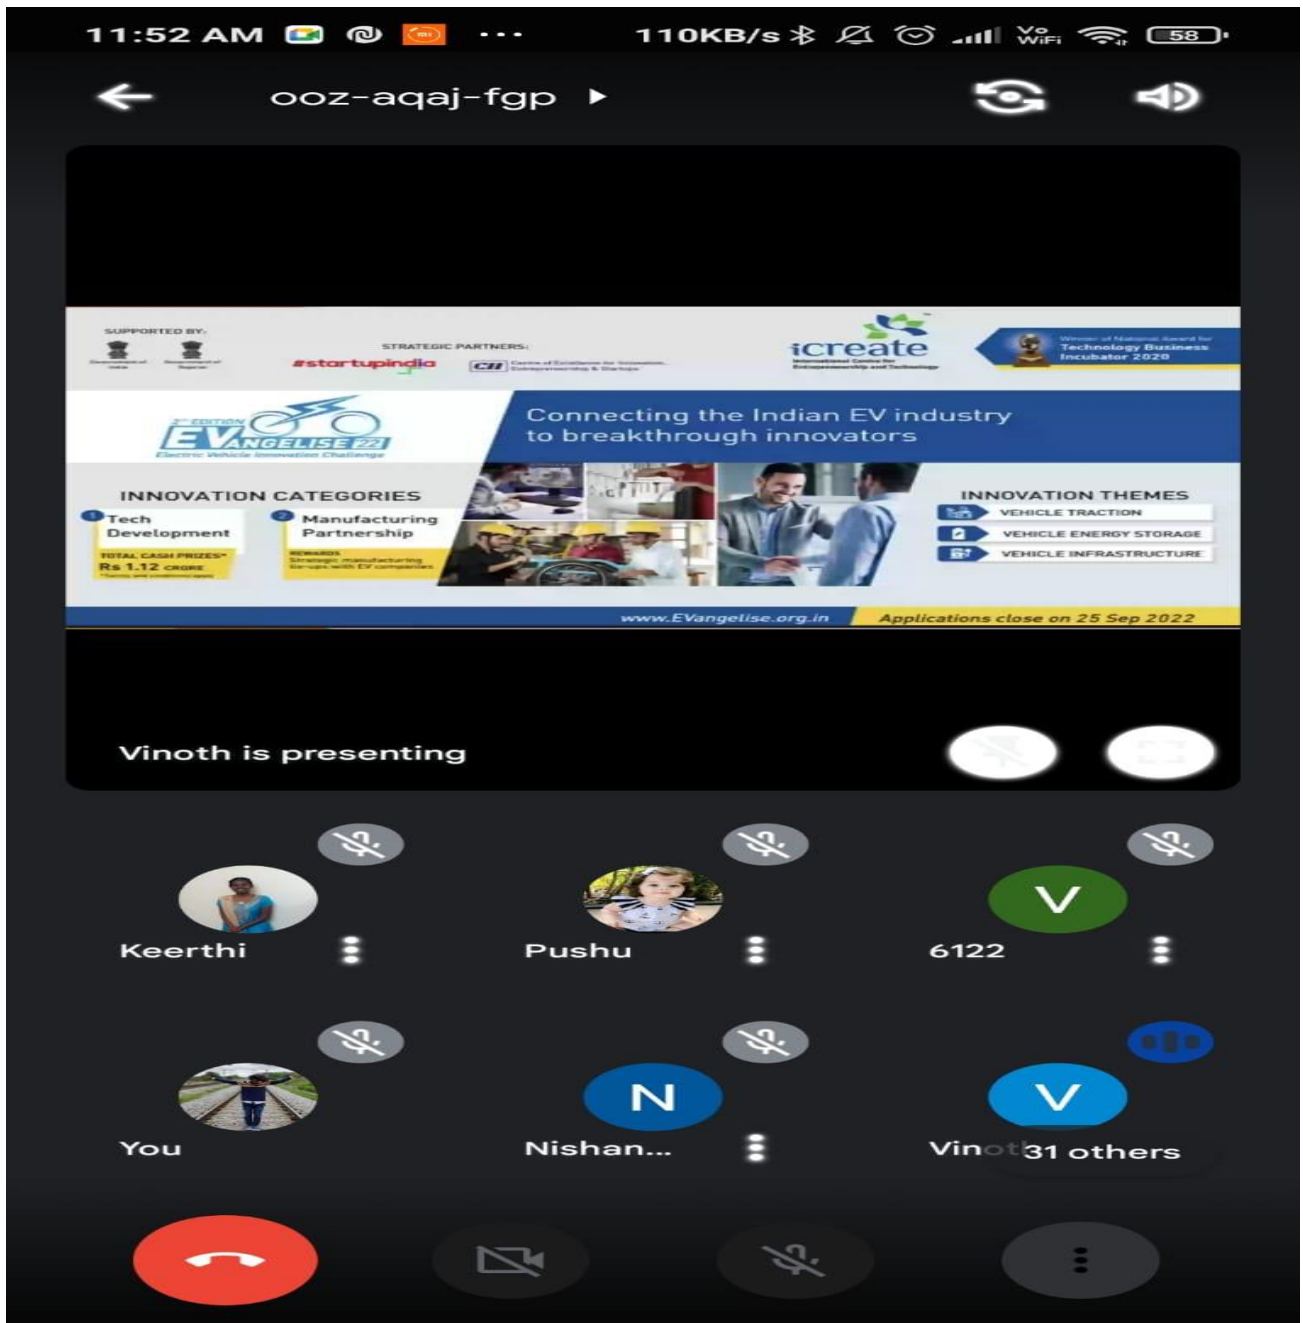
11:52 AM ··· 110KB/s 58

ooz-aqaj-fgp

SUPPORTED BY:

STRATEGIC PARTNERS:

#startupindia

CII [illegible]

iCreate
International Centre for Entrepreneurship and Technology

Winner of National Award for Technology Business Incubator 2020

2nd EDITION EVANGELISE 22
Electric Vehicle Innovation Challenge

Connecting the Indian EV industry to breakthrough innovators

INNOVATION CATEGORIES

1 Tech Development
TOTAL CASH PRIZES*
Rs 1.12 CRORE
*Terms and conditions apply

2 Manufacturing Partnership
REWARDS
Strategic manufacturing tie-ups with EV companies

INNOVATION THEMES
VEHICLE TRACTION
VEHICLE ENERGY STORAGE
VEHICLE INFRASTRUCTURE

www.EVangelise.org.in

Applications close on 25 Sep 2022

Vinoth is presenting

Keerthi

Pushu

V
6122

You

N
Nishan...

V
Vino 31 others